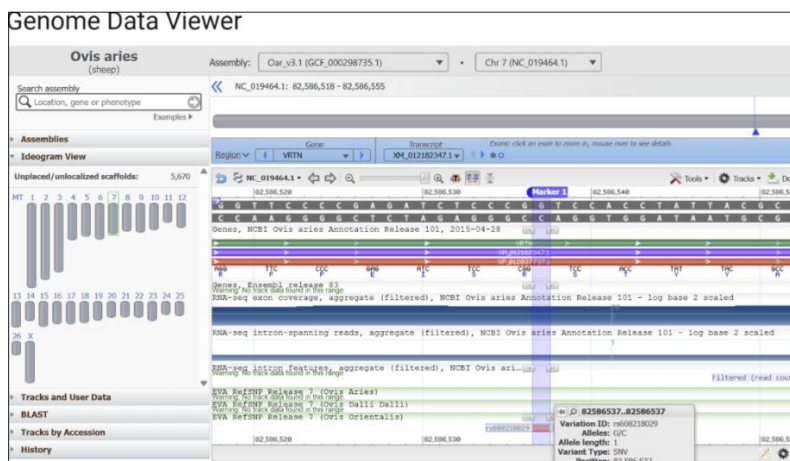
Genome Data Viewer

Ovis aries
(sheep)

Search assembly
Location, gene or phenotype
Examples

Assemblies
Ideogram View
Unplaced/unlocalized scaffolds: 5,670

MT 1 2 3 4 5 6 7 8 9 10 11 12
13 14 15 16 17 18 19 20 21 22 23 24 25
26 X

Tracks and User Data
BLAST
Tracks by Accession
History

Assembly: Oar_v3.1 (GCF_000298735.1) • Chr 7 (NC_019464.1)

NC_019464.1: 82,586,518 - 82,586,555

Region Gene VRTN Transcript XM_012182347.1 Exons: click an exon to zoom in, mouse over to see details

NC_019464.1 Tools Tracks

82,586,520 82,586,530 Marker 1 82,586,540

G T T C C C C G A G A T C T C C C G G T C C A C C T A T T A C G C
C A A G G G G C T C T A G A G G G C C A G G T G G A T A A T G C G

Genes, NCBI Ovis aries Annotation Release 101, 2015-04-28

VRTN
XM_012182347.1
XP_012037737.1

AGG R TTC F CCC P GAG E ATC I TCC S CGG R TCC S ACC T TAT Y TAC Y GCC A

Genes, Ensembl release 83
Warning: No track data found in this range
RNA-seq exon coverage, aggregate (filtered), NCBI Ovis aries Annotation Release 101 - log base 2 scaled

RNA-seq intron-spanning reads, aggregate (filtered), NCBI Ovis aries Annotation Release 101 - log base 2 scaled

RNA-seq intron features, aggregate (filtered), NCBI Ovis ari...
Filtered (read cou

EVA RefSNP Release 7 (Ovis Aries)
Warning: No track data found in this range
EVA RefSNP Release 7 (Ovis Dalli Dalli)
Warning: No track data found in this range
EVA RefSNP Release 7 (Ovis Orientalis)

rs608218029

82,586,520 82,586,530

82586537..82586537
Variation ID: rs608218029
Alleles: G/C
Allele length: 1
Variant Type: SNV
Position: 82,586,537